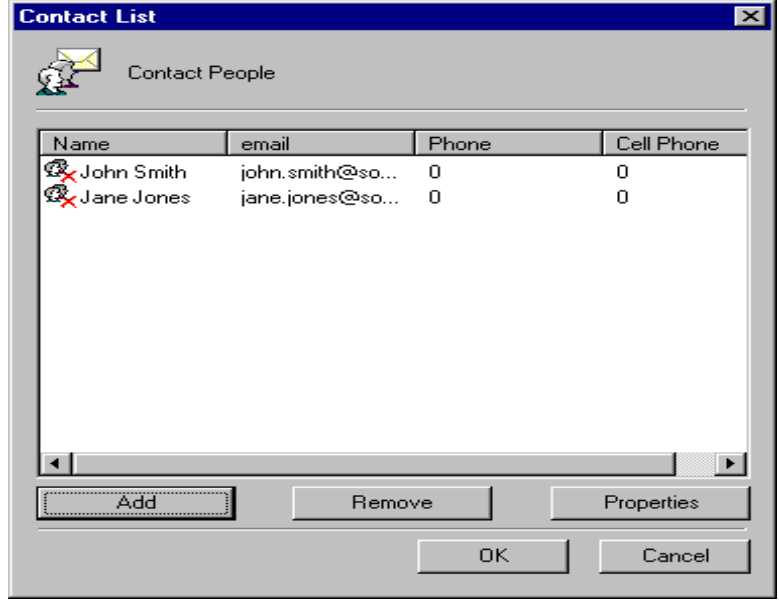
Contact List

Contact People

| Name | email | Phone | Cell Phone |
|---|---|---|---|
| John Smith | john.smith@so... | 0 | 0 |
| Jane Jones | jane.jones@so... | 0 | 0 |

Add

Remove

Properties

OK

Cancel